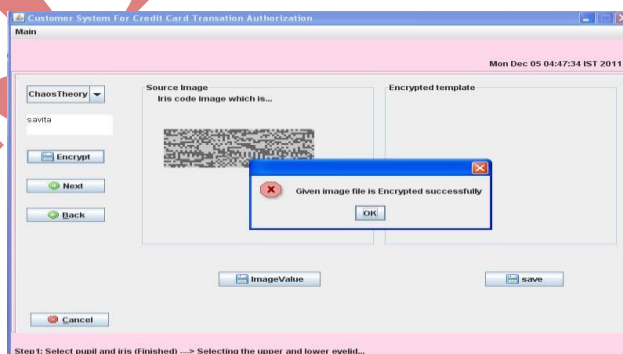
Customer System For Credit Card Transation Authorization

Main

Mon Dec 05 04:47:34 IST 2011

ChaosTheory

savita

Encrypt

Next

Back

Source Image

Iris code image which is...

Encrypted template

Given image file is Encrypted successfully

OK

ImageValue

save

Cancel

Step1: Select pupil and iris (Finished) ---> Selecting the upper and lower eyelid...